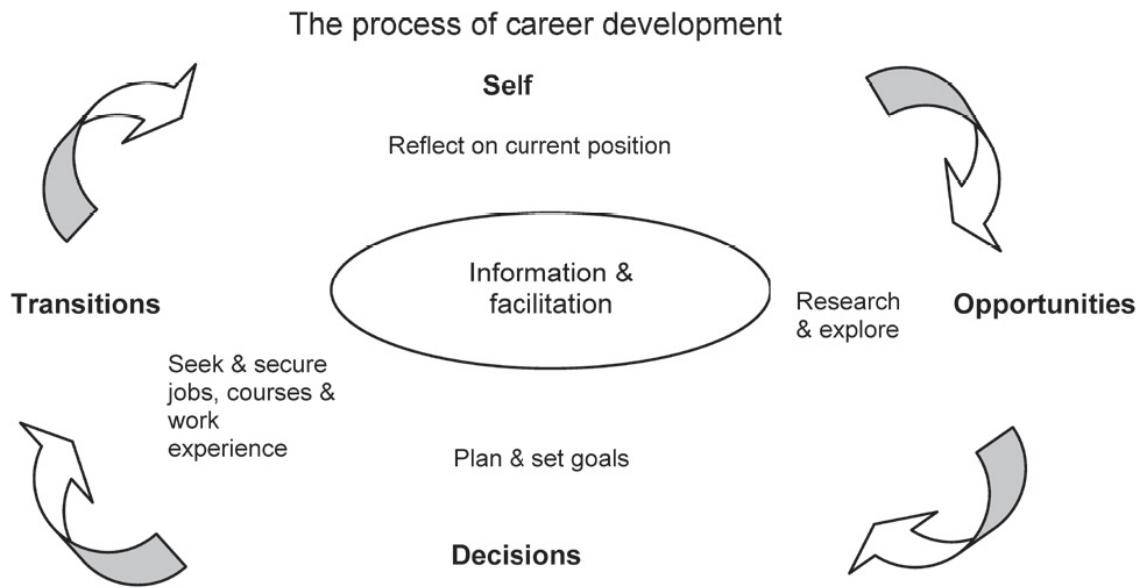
The process of career development

Self

Reflect on current position

Information & facilitation

Transitions

Research & explore

Opportunities

Seek & secure jobs, courses & work experience

Plan & set goals

Decisions